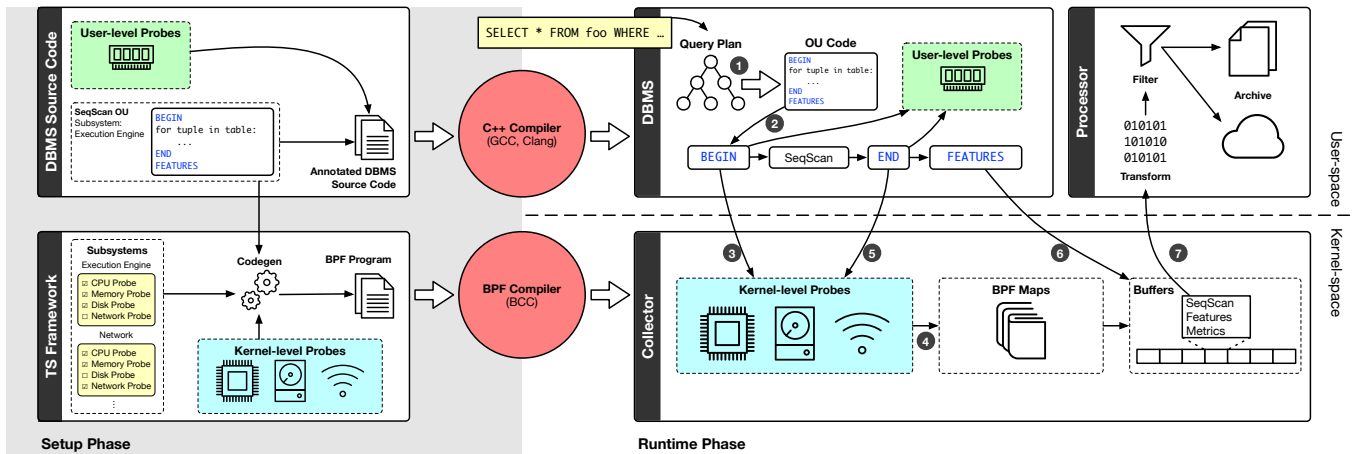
DBMS Source Code

User-level Probes

SeqScan OU
Subsystem:
Execution Engine

BEGIN
for tuple in table:
...
END
FEATURES

Annotated DBMS Source Code

TS Framework

Subsystems
Execution Engine
☑ CPU Probe
☑ Memory Probe
☐ Disk Probe
☐ Network Probe

Network
☐ CPU Probe
☑ Memory Probe
☐ Disk Probe
☑ Network Probe
⋮

Codegen

BPF Program

Kernel-level Probes

Setup Phase

C++ Compiler
(GCC, Clang)

BPF Compiler
(BCC)

SELECT * FROM foo WHERE …

DBMS

Query Plan

1

OU Code

BEGIN
for tuple in table:
...
END
FEATURES

User-level Probes

2

BEGIN

SeqScan

END

FEATURES

Processor

Filter

Archive

010101
101010
010101

Transform

User-space

Kernel-space

Collector

3

5

6

7

Kernel-level Probes

4

BPF Maps

Buffers

SeqScan
Features
Metrics

Runtime Phase